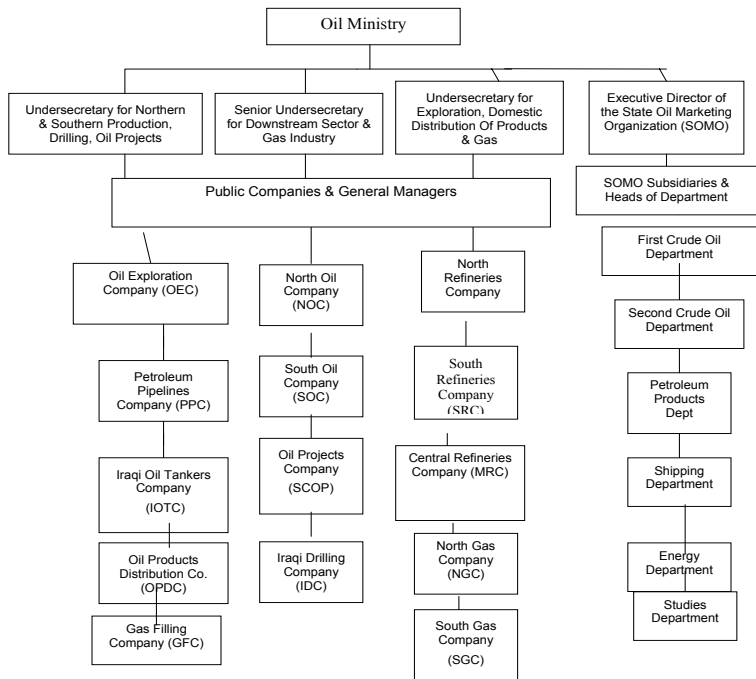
Oil Ministry

Undersecretary for Northern & Southern Production, Drilling, Oil Projects

Senior Undersecretary for Downstream Sector & Gas Industry

Undersecretary for Exploration, Domestic Distribution Of Products & Gas

Executive Director of the State Oil Marketing Organization (SOMO)

Public Companies & General Managers

SOMO Subsidiaries & Heads of Department

Oil Exploration Company (OEC)

Petroleum Pipelines Company (PPC)

Iraqi Oil Tankers Company (IOTC)

Oil Products Distribution Co. (OPDC)

Gas Filling Company (GFC)

North Oil Company (NOC)

South Oil Company (SOC)

Oil Projects Company (SCOP)

Iraqi Drilling Company (IDC)

North Refineries Company

South Refineries Company (SRC)

Central Refineries Company (MRC)

North Gas Company (NGC)

South Gas Company (SGC)

First Crude Oil Department

Second Crude Oil Department

Petroleum Products Dept

Shipping Department

Energy Department

Studies Department